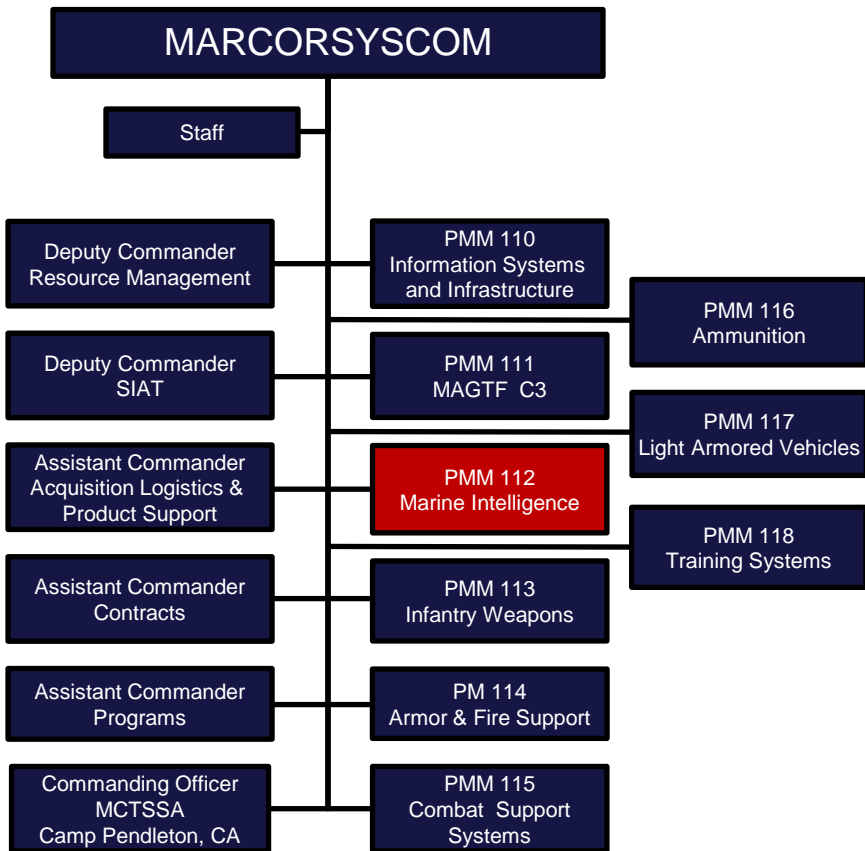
MARCORSYSCOM

Staff

Deputy Commander Resource Management

PMM 110 Information Systems and Infrastructure

PMM 116 Ammunition

Deputy Commander SIAT

PMM 111 MAGTF C3

PMM 117 Light Armored Vehicles

Assistant Commander Acquisition Logistics & Product Support

PMM 112 Marine Intelligence

PMM 118 Training Systems

Assistant Commander Contracts

PMM 113 Infantry Weapons

Assistant Commander Programs

PM 114 Armor & Fire Support

Commanding Officer MCTSSA Camp Pendleton, CA

PMM 115 Combat Support Systems